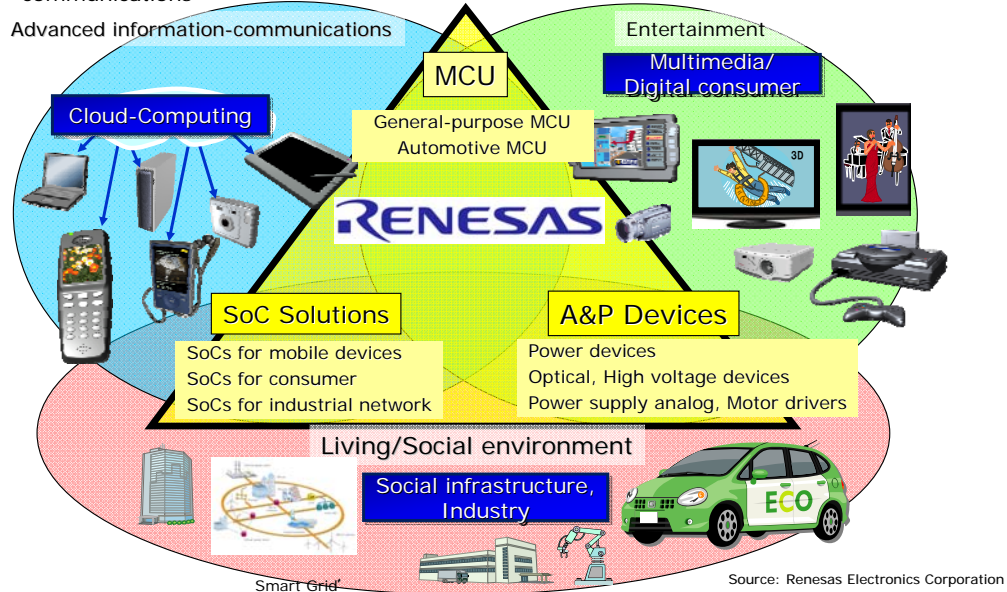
communications

Advanced information-communications

Entertainment

Multimedia/ Digital consumer

MCU

General-purpose MCU
Automotive MCU

Cloud-Computing

RENESAS

3D

SoC Solutions

SoCs for mobile devices
SoCs for consumer
SoCs for industrial network

A&P Devices

Power devices
Optical, High voltage devices
Power supply analog, Motor drivers

Living/Social environment

Social infrastructure, Industry

ECO

Smart Grid

Source: Renesas Electronics Corporation